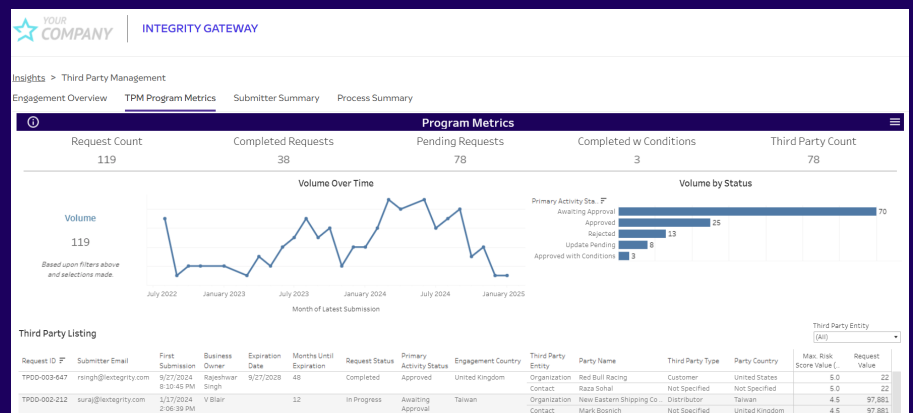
YOUR COMPANY | INTEGRITY GATEWAY

Insights > Third Party Management

Engagement Overview TPM Program Metrics Submitter Summary Process Summary

Program Metrics

| Request Count | Completed Requests | Pending Requests | Completed w Conditions | Third Party Count |
|---|---|---|---|---|
| 119 | 38 | 78 | 3 | 78 |

Volume Over Time

Volume

119

Based upon filters above and selections made.

July 2022 January 2023 July 2023 January 2024 July 2024 January 2025

Month of Latest Submission

Volume by Status

Primary Activity Sta..

Awaiting Approval 70
Approved 25
Rejected 13
Update Pending 8
Approved with Conditions 3

Third Party Listing

Third Party Entity
(All)

| Request ID | Submitter Email | First Submission | Business Owner | Expiration Date | Months Until Expiration | Request Status | Primary Activity Status | Engagement Country | Third Party Entity | Party Name | Third Party Type | Party Country | Max. Risk Score Value (.. | Request Value |
|---|---|---|---|---|---|---|---|---|---|---|---|---|---|---|
| TPDD-003-647 | rsingh@lextegrity.com | 9/27/2024 8:10:45 PM | Rajeshwar Singh | 9/27/2028 | 48 | Completed | Approved | United Kingdom | Organization | Red Bull Racing | Customer | United States | 5.0 | 22 |
| | | | | | | | | | Contact | Raza Sohal | Not Specified | Not Specified | 5.0 | 22 |
| TPDD-002-212 | suraj@lextegrity.com | 1/17/2024 2:06:39 PM | V Blair | | 12 | In Progress | Awaiting Approval | Taiwan | Organization | New Eastern Shipping Co.. | Distributor | Taiwan | 4.5 | 97,881 |
| | | | | | | | | | Contact | Mark Bosnich | Not Specified | United Kingdom | 4.5 | 97,881 |